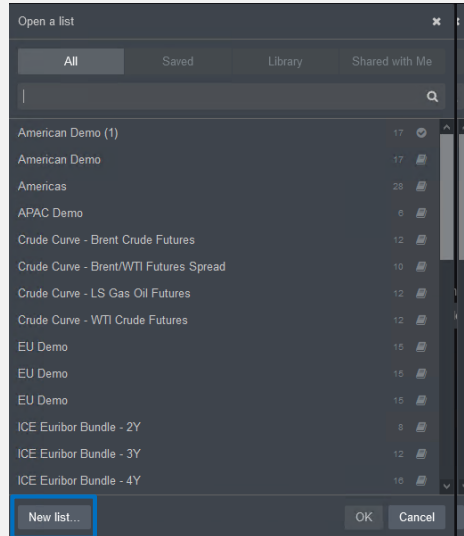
Open a list

All Saved Library Shared with Me

American Demo (1) 17
American Demo 17
Americas 28
APAC Demo 6
Crude Curve - Brent Crude Futures 12
Crude Curve - Brent/WTI Futures Spread 10
Crude Curve - LS Gas Oil Futures 12
Crude Curve - WTI Crude Futures 12
EU Demo 15
EU Demo 15
EU Demo 15
ICE Euribor Bundle - 2Y 8
ICE Euribor Bundle - 3Y 12
ICE Euribor Bundle - 4Y 16

New list... OK Cancel